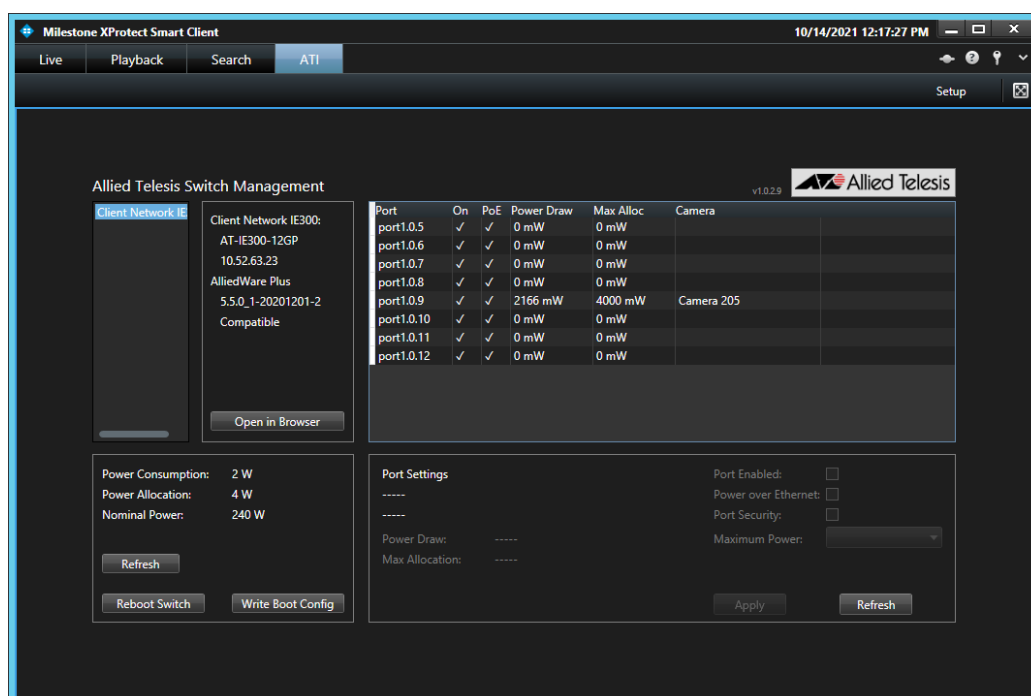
Milestone XProtect Smart Client
10/14/2021 12:17:27 PM

Live
Playback
Search
ATI

Setup

Allied Telesis Switch Management

v1.0.2.9
Allied Telesis

Client Network IE

Client Network IE300:
AT-IE300-12GP
10.52.63.23
AlliedWare Plus
5.5.0_1-20201201-2
Compatible

Open in Browser

| Port | On | PoE | Power Draw | Max Alloc | Camera |
|---|---|---|---|---|---|
| port1.0.5 | ✓ | ✓ | 0 mW | 0 mW | |
| port1.0.6 | ✓ | ✓ | 0 mW | 0 mW | |
| port1.0.7 | ✓ | ✓ | 0 mW | 0 mW | |
| port1.0.8 | ✓ | ✓ | 0 mW | 0 mW | |
| port1.0.9 | ✓ | ✓ | 2166 mW | 4000 mW | Camera 205 |
| port1.0.10 | ✓ | ✓ | 0 mW | 0 mW | |
| port1.0.11 | ✓ | ✓ | 0 mW | 0 mW | |
| port1.0.12 | ✓ | ✓ | 0 mW | 0 mW | |

Power Consumption: 2 W
Power Allocation: 4 W
Nominal Power: 240 W

Refresh

Reboot Switch
Write Boot Config

Port Settings
-----
-----
Power Draw: -----
Max Allocation: -----

Port Enabled:
Power over Ethernet:
Port Security:
Maximum Power:

Apply
Refresh